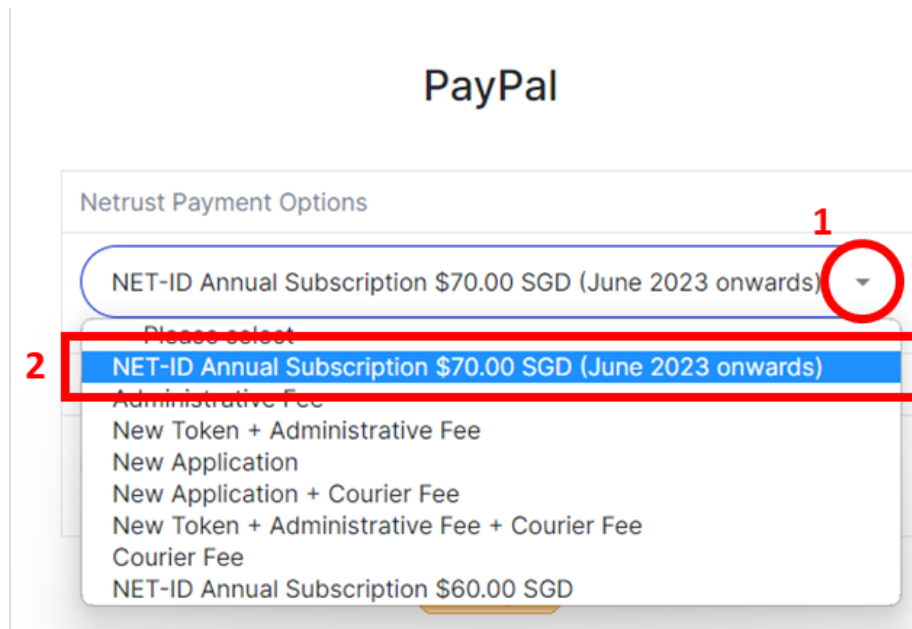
PayPal

Netrust Payment Options

1

NET-ID Annual Subscription $70.00 SGD (June 2023 onwards)

2

Please select
NET-ID Annual Subscription $70.00 SGD (June 2023 onwards)
Administrative Fee
New Token + Administrative Fee
New Application
New Application + Courier Fee
New Token + Administrative Fee + Courier Fee
Courier Fee
NET-ID Annual Subscription $60.00 SGD